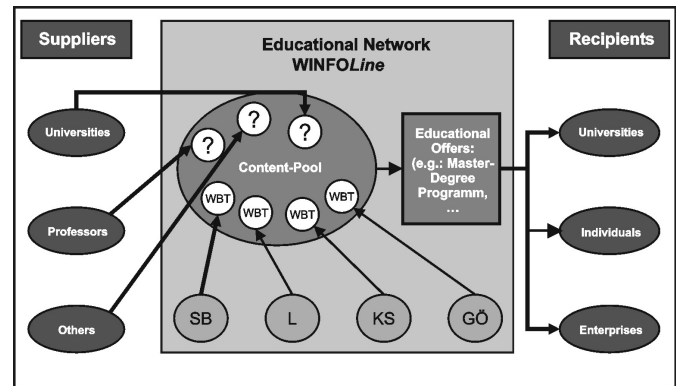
Suppliers

Educational Network WINFOLine

Recipients

Universities

Professors

Others

?

?

?

Content-Pool

WBT

WBT

WBT

WBT

Educational Offers: (e.g.: Master-Degree Programm, …

Universities

Individuals

Enterprises

SB

L

KS

GÖ